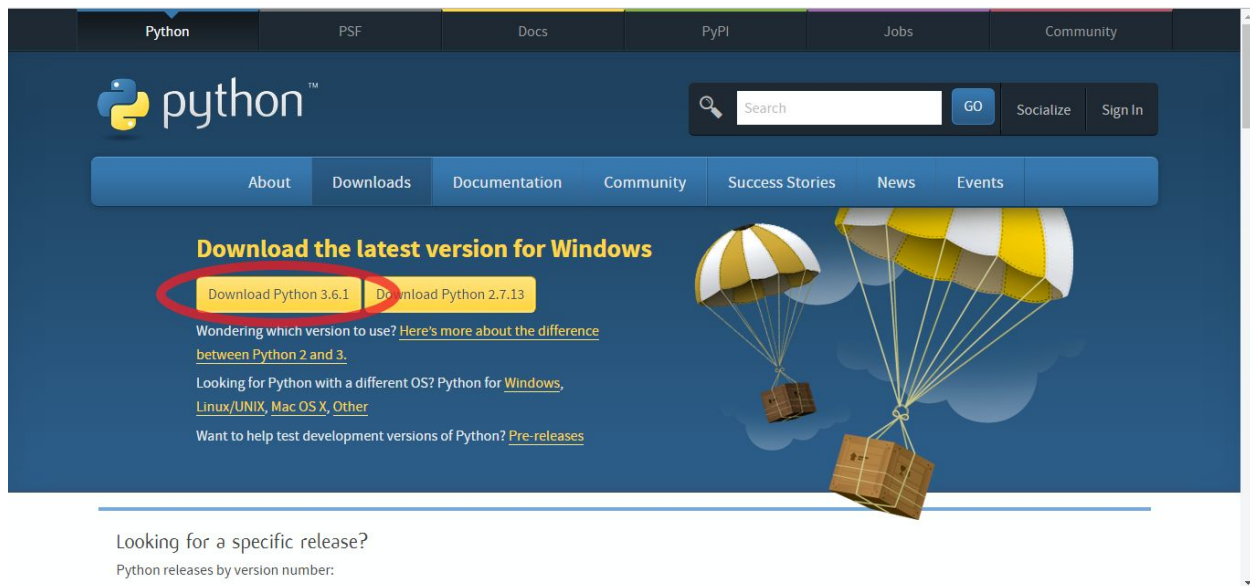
Python PSF Docs PyPI Jobs Community

python™

Search GO Socialize Sign In

About Downloads Documentation Community Success Stories News Events

Download the latest version for Windows

Download Python 3.6.1 Download Python 2.7.13

Wondering which version to use? Here's more about the difference between Python 2 and 3.

Looking for Python with a different OS? Python for Windows, Linux/UNIX, Mac OS X, Other

Want to help test development versions of Python? Pre-releases

Looking for a specific release?

Python releases by version number: